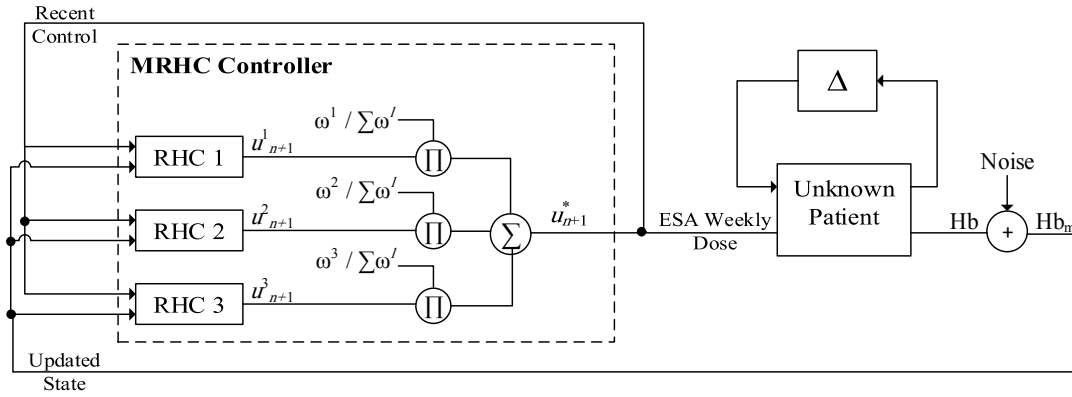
Recent Control

MRHC Controller

$\omega^1 / \sum\omega^l$

$u^1_{n+1}$

RHC 1

$\prod$

$\omega^2 / \sum\omega^l$

$u^2_{n+1}$

RHC 2

$\prod$

$\sum$

$u^*_{n+1}$

$\omega^3 / \sum\omega^l$

$u^3_{n+1}$

RHC 3

$\prod$

ESA Weekly Dose

$\Delta$

Unknown Patient

Noise

Hb

+

Hb$_m$

Updated State